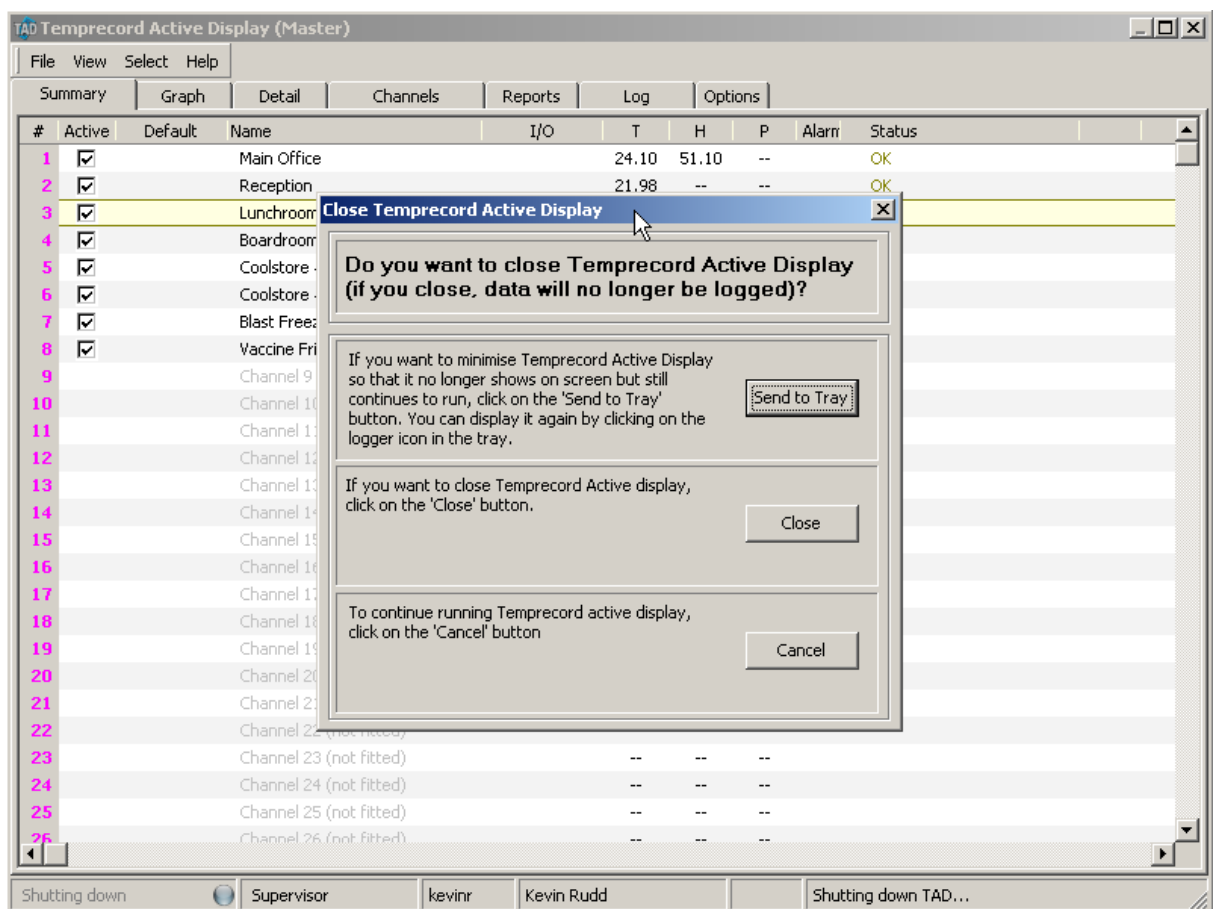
TAD Temprecord Active Display (Master)

File View Select Help

Summary | Graph | Detail | Channels | Reports | Log | Options

| # | Active | Default | Name | I/O | T | H | P | Alarm | Status |
|---|---|---|---|---|---|---|---|---|---|
| 1 | ☑ | | Main Office | | 24.10 | 51.10 | -- | | OK |
| 2 | ☑ | | Reception | | 21.98 | -- | -- | | OK |
| 3 | ☑ | | Lunchroom | | | | | | |
| 4 | ☑ | | Boardroom | | | | | | |
| 5 | ☑ | | Coolstore | | | | | | |
| 6 | ☑ | | Coolstore | | | | | | |
| 7 | ☑ | | Blast Freez | | | | | | |
| 8 | ☑ | | Vaccine Fri | | | | | | |
| 9 | | | Channel 9 | | | | | | |
| 10 | | | Channel 10 | | | | | | |
| 11 | | | Channel 11 | | | | | | |
| 12 | | | Channel 12 | | | | | | |
| 13 | | | Channel 13 | | | | | | |
| 14 | | | Channel 14 | | | | | | |
| 15 | | | Channel 15 | | | | | | |
| 16 | | | Channel 16 | | | | | | |
| 17 | | | Channel 17 | | | | | | |
| 18 | | | Channel 18 | | | | | | |
| 19 | | | Channel 19 | | | | | | |
| 20 | | | Channel 20 | | | | | | |
| 21 | | | Channel 21 | | | | | | |
| 22 | | | Channel 22 (not fitted) | | | | | | |
| 23 | | | Channel 23 (not fitted) | | -- | -- | -- | | |
| 24 | | | Channel 24 (not fitted) | | -- | -- | -- | | |
| 25 | | | Channel 25 (not fitted) | | -- | -- | -- | | |
| 26 | | | Channel 26 (not fitted) | | -- | -- | -- | | |

Close Temprecord Active Display

Do you want to close Temprecord Active Display (if you close, data will no longer be logged)?

If you want to minimise Temprecord Active Display so that it no longer shows on screen but still continues to run, click on the 'Send to Tray' button. You can display it again by clicking on the logger icon in the tray.

Send to Tray

If you want to close Temprecord Active display, click on the 'Close' button.

Close

To continue running Temprecord active display, click on the 'Cancel' button

Cancel

Shutting down | Supervisor | kevinr | Kevin Rudd | | Shutting down TAD...